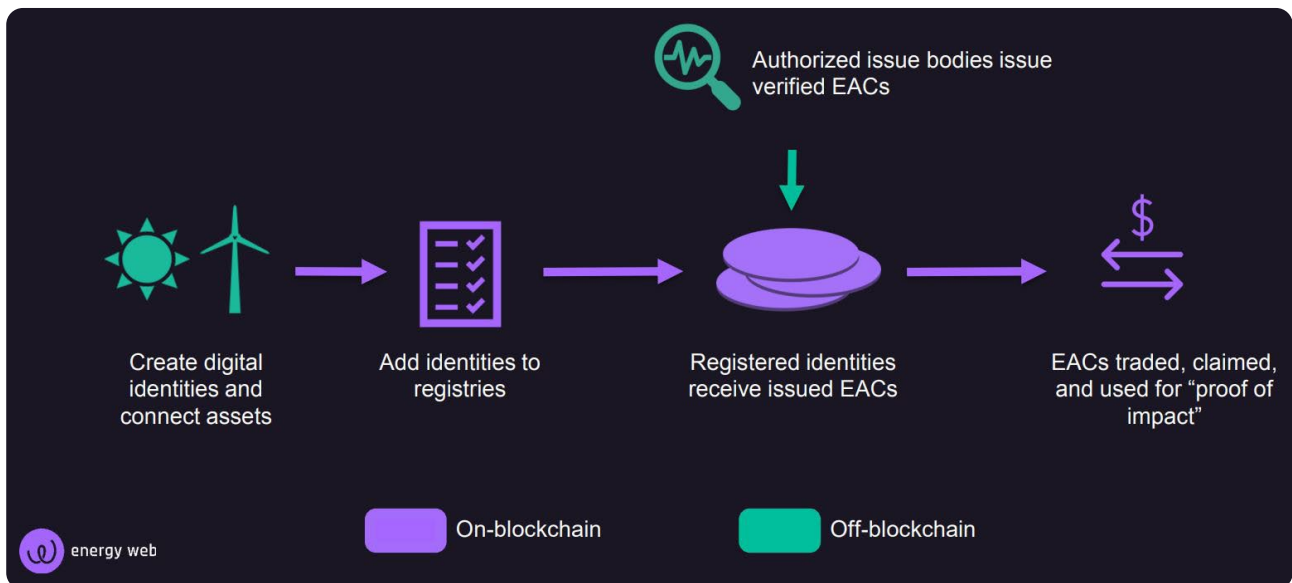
Authorized issue bodies issue verified EACs

$

Create digital identities and connect assets

Add identities to registries

Registered identities receive issued EACs

EACs traded, claimed, and used for “proof of impact”

On-blockchain

Off-blockchain

energy web